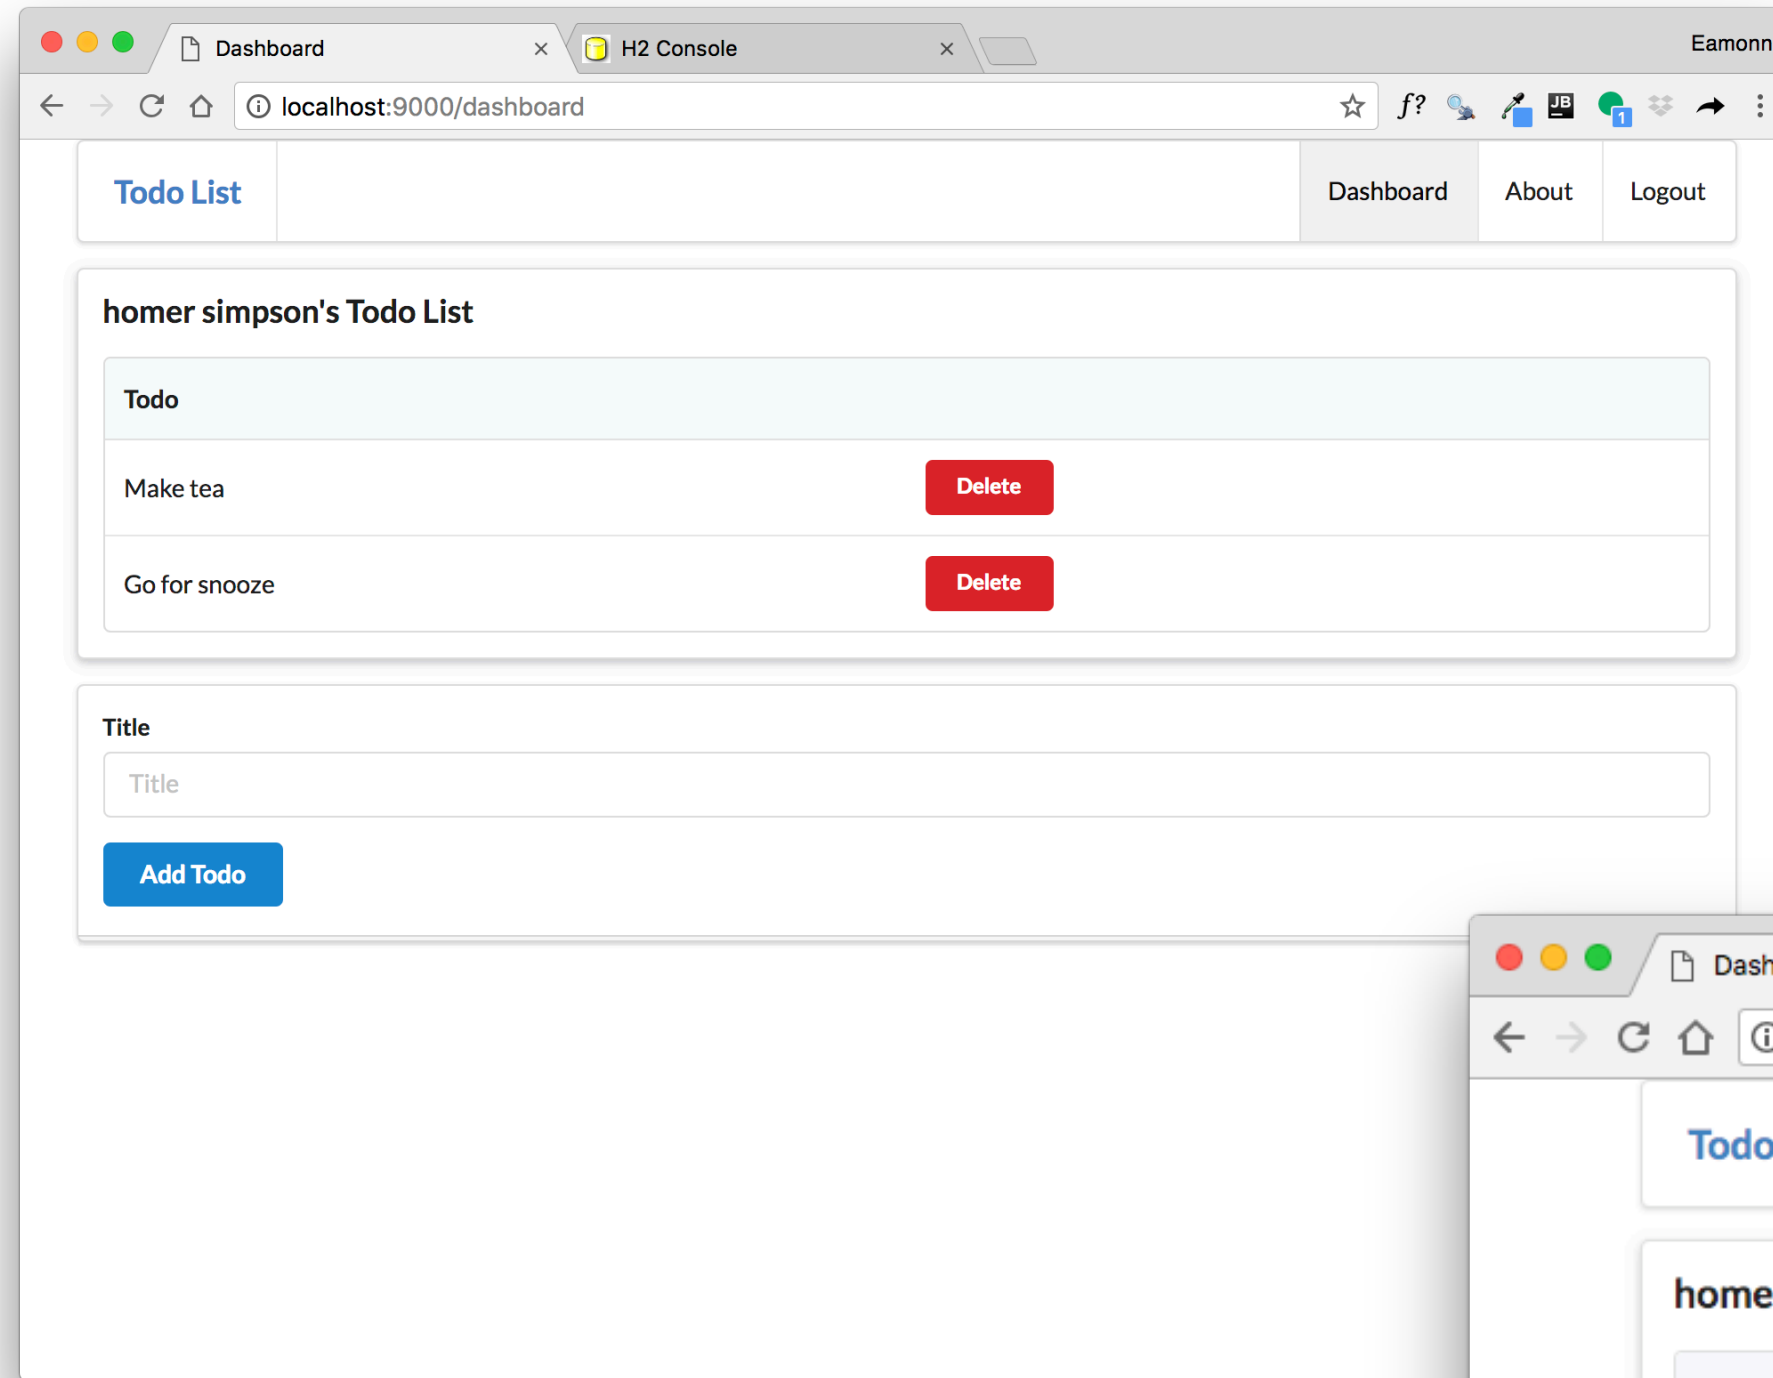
Dashboard ×
H2 Console ×
Eamonn
localhost:9000/dashboard
f?
JB
1

Todo List
Dashboard
About
Logout

homer simpson's Todo List

| Todo | |
|---|---|
| Make tea | Delete |
| Go for snooze | Delete |

Title
Title
Add Todo

Dash
Todo
home